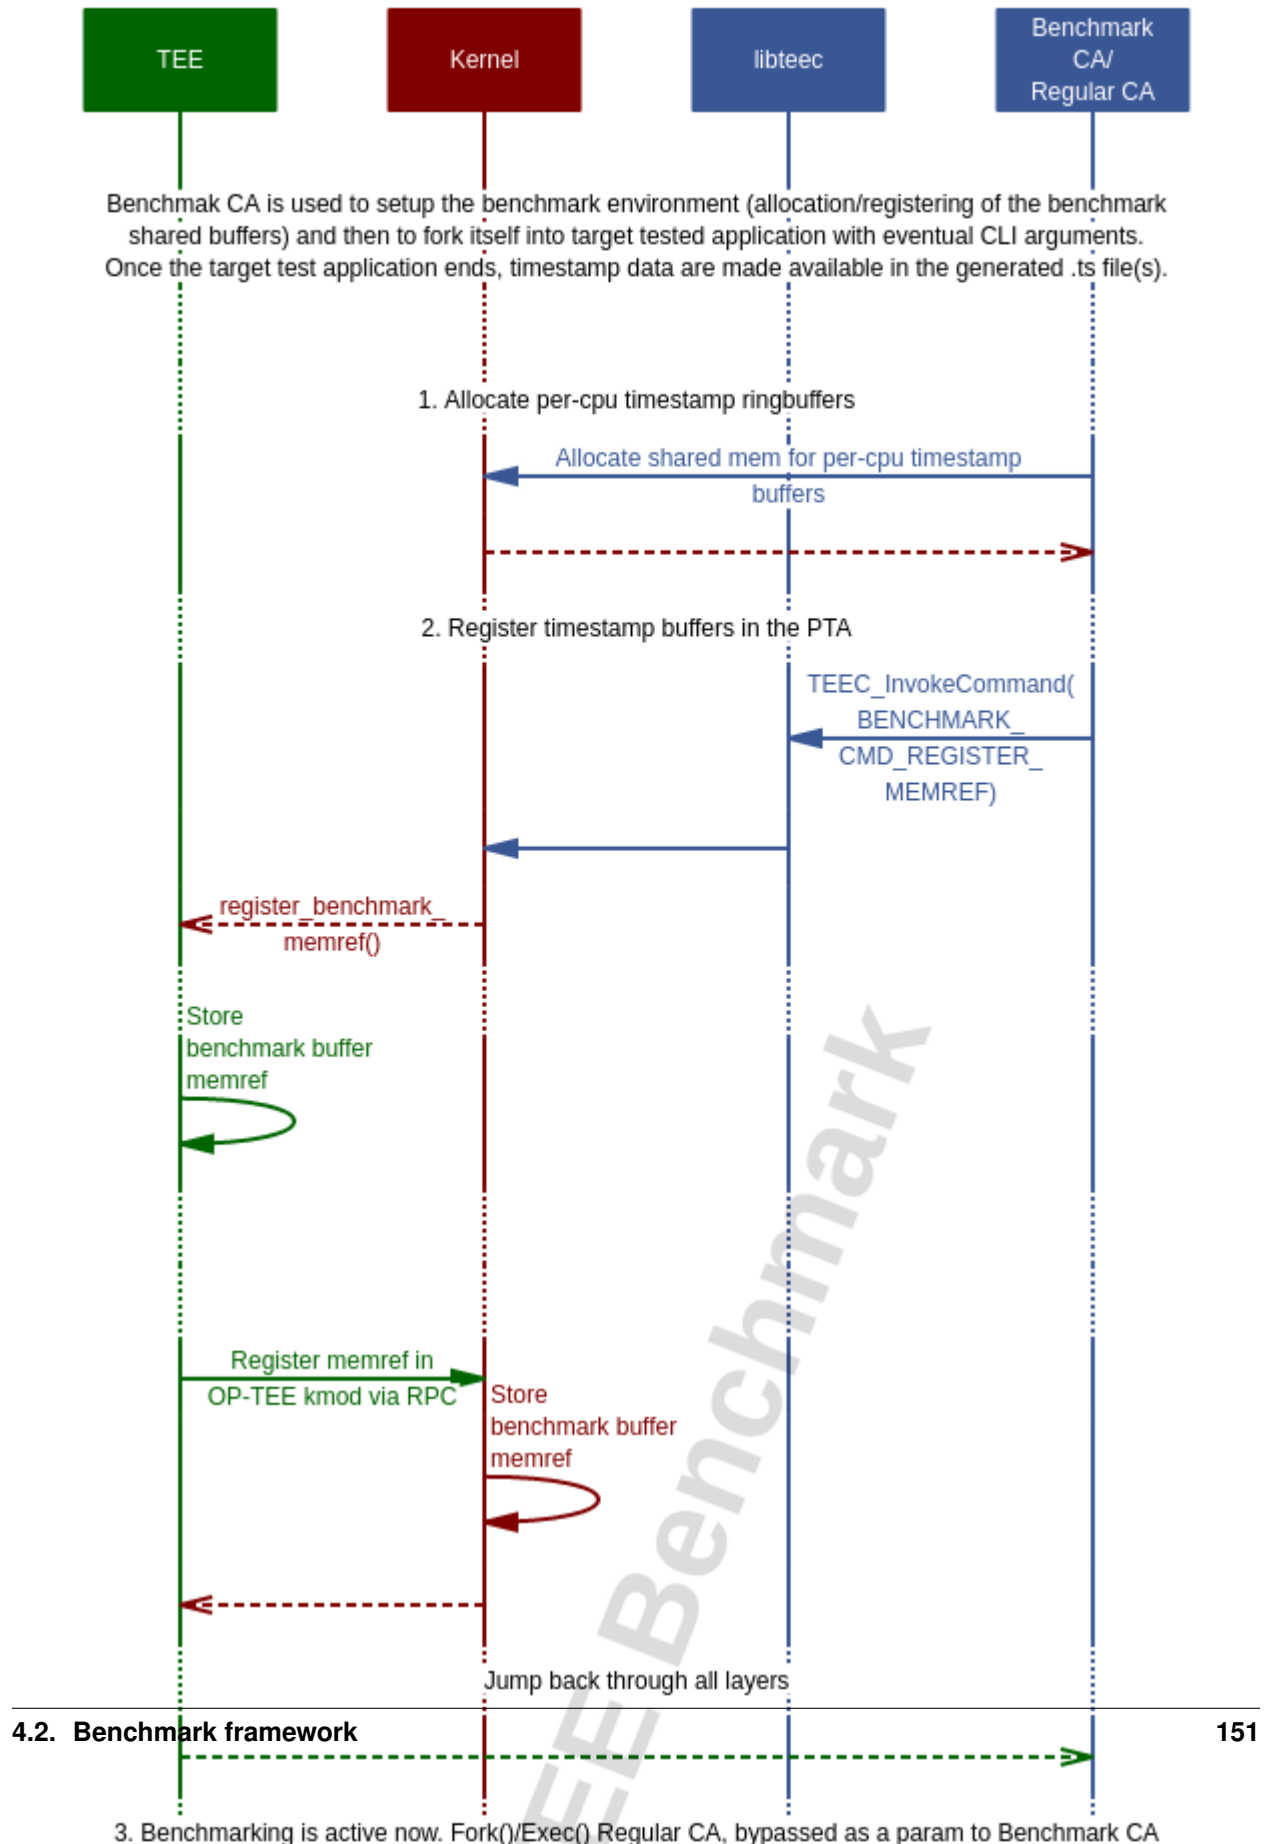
TEE

Kernel

libteec

Benchmark CA/ Regular CA

Benchmak CA is used to setup the benchmark environment (allocation/registering of the benchmark shared buffers) and then to fork itself into target tested application with eventual CLI arguments. Once the target test application ends, timestamp data are made available in the generated .ts file(s).

1. Allocate per-cpu timestamp ringbuffers

Allocate shared mem for per-cpu timestamp buffers

2. Register timestamp buffers in the PTA

TEEC_InvokeCommand( BENCHMARK_ CMD_REGISTER_ MEMREF)

register_benchmark_ memref()

Store benchmark buffer memref

Register memref in OP-TEE kmod via RPC

Store benchmark buffer memref

Jump back through all layers

TEE Benchmark

4.2. Benchmark framework

151

3. Benchmarking is active now. Fork()/Exec() Regular CA, bypassed as a param to Benchmark CA